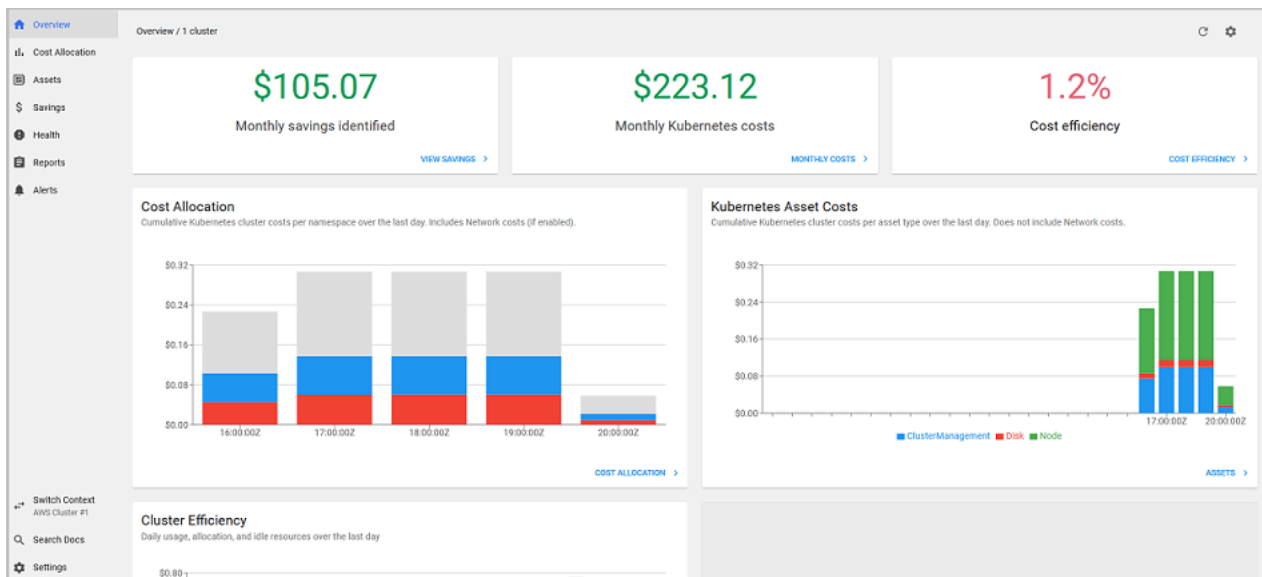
Overview
Cost Allocation
Assets
Savings
Health
Reports
Alerts

Overview / 1 cluster

$105.07
Monthly savings identified
VIEW SAVINGS >

$223.12
Monthly Kubernetes costs
MONTHLY COSTS >

1.2%
Cost efficiency
COST EFFICIENCY >

Cost Allocation
Cumulative Kubernetes cluster costs per namespace over the last day. Includes Network costs (if enabled).

$0.32
$0.24
$0.16
$0.08
$0.00
16:00:00Z
17:00:00Z
18:00:00Z
19:00:00Z
20:00:00Z

COST ALLOCATION >

Kubernetes Asset Costs
Cumulative Kubernetes cluster costs per asset type over the last day. Does not include Network costs.

$0.32
$0.24
$0.16
$0.08
$0.00
17:00:00Z
20:00:00Z

ClusterManagement Disk Node

ASSETS >

Cluster Efficiency
Daily usage, allocation, and idle resources over the last day

$0.80

Switch Context
AWS Cluster #1
Search Docs
Settings